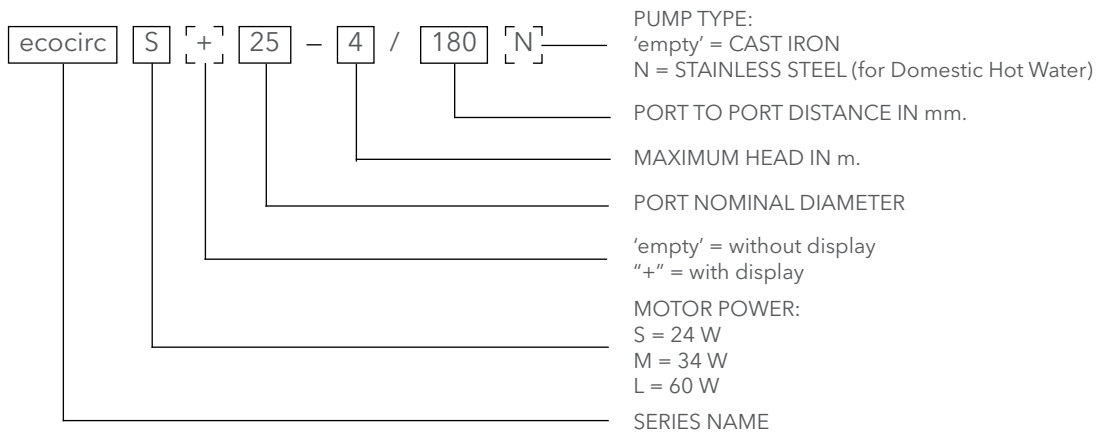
ecocirc S + 25 – 4 / 180 N

PUMP TYPE:
'empty' = CAST IRON
N = STAINLESS STEEL (for Domestic Hot Water)

PORT TO PORT DISTANCE IN mm.

MAXIMUM HEAD IN m.

PORT NOMINAL DIAMETER

'empty' = without display
"+" = with display

MOTOR POWER:
S = 24 W
M = 34 W
L = 60 W

SERIES NAME